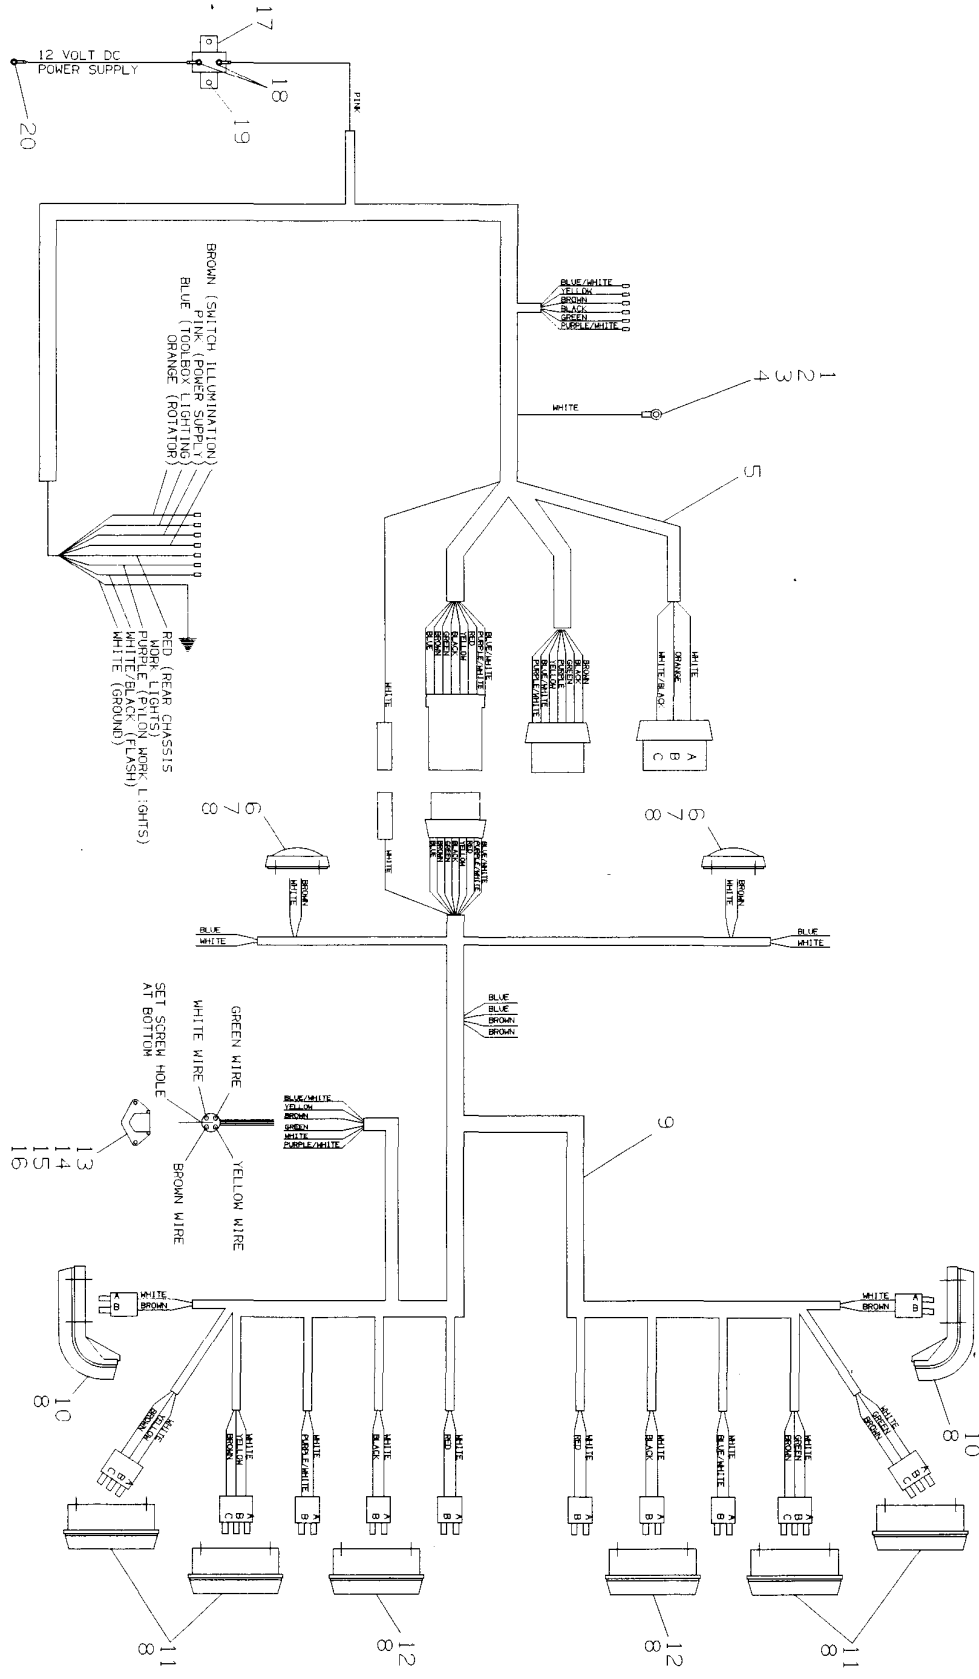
12 VOLT DC
POWER SUPPLY
20
17
18
19
PINK
BLUE/WHITE
YELLOW
BROWN
BLACK
GREEN
PURPLE/WHITE
1
2
3
4
WHITE
5
BROWN (SWITCH ILLUMINATION)
PINK (POWER SUPPLY)
BLUE (TOOLBOX LIGHTING)
ORANGE (ROTATOR)
RED (REAR CHASSIS WORK LIGHTS)
PURPLE (PYLON WORK LIGHTS)
WHITE/BLACK (FLASH)
WHITE (GROUND)
WHITE
BLUE/WHITE
PURPLE/WHITE
RED
YELLOW
BLACK
GREEN
BROWN
BLUE
BROWN
BLUE/WHITE
GREEN
BLACK
YELLOW
BLUE/WHITE
PURPLE/WHITE
WHITE
ORANGE
WHITE/BLACK
A
B
C
6
7
8
6
7
8
WHITE
BLUE/WHITE
PURPLE/WHITE
RED
YELLOW
BLACK
GREEN
BROWN
BLUE
BROWN
WHITE
BROWN
WHITE
BLUE
WHITE
BLUE
WHITE
BLUE
BLUE
BROWN
BROWN
9
GREEN WIRE
WHITE WIRE
SET SCREW HOLE AT BOTTOM
YELLOW WIRE
BROWN WIRE
BLUE/WHITE
YELLOW
BROWN
GREEN
WHITE
PURPLE/WHITE
13
14
15
16
WHITE
BROWN
A
B
10
8
WHITE
YELLOW
BROWN
A
B
C
WHITE
YELLOW
BROWN
A
B
C
WHITE
PURPLE/WHITE
A
B
WHITE
BLACK
A
B
WHITE
RED
A
B
11
8
12
8
WHITE
BROWN
A
B
10
8
WHITE
GREEN
BROWN
A
B
C
WHITE
GREEN
BROWN
A
B
C
WHITE
BLUE/WHITE
A
B
WHITE
BLACK
A
B
WHITE
RED
A
B
12
8
11
8